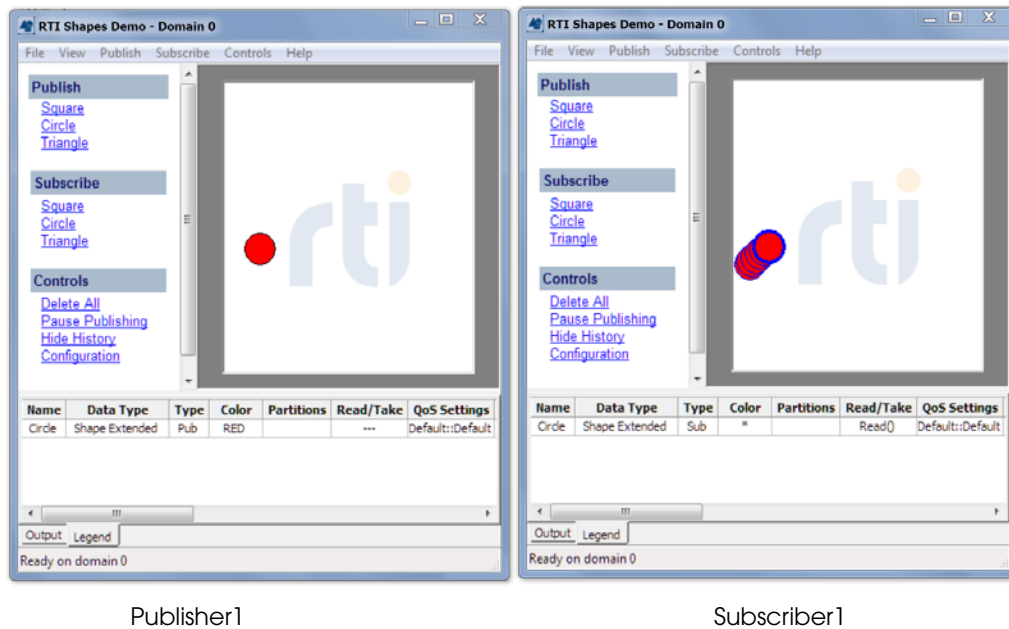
RTI Shapes Demo - Domain 0

File View Publish Subscribe Controls Help

Publish
Square
Circle
Triangle

Subscribe
Square
Circle
Triangle

Controls
Delete All
Pause Publishing
Hide History
Configuration

rti

| Name | Data Type | Type | Color | Partitions | Read/Take | QoS Settings |
|---|---|---|---|---|---|---|
| Circle | Shape Extended | Pub | RED | | --- | Default::Default |

Output Legend

Ready on domain 0

RTI Shapes Demo - Domain 0

File View Publish Subscribe Controls Help

Publish
Square
Circle
Triangle

Subscribe
Square
Circle
Triangle

Controls
Delete All
Pause Publishing
Hide History
Configuration

rti

| Name | Data Type | Type | Color | Partitions | Read/Take | QoS Settings |
|---|---|---|---|---|---|---|
| Circle | Shape Extended | Sub | * | | Read() | Default::Default |

Output Legend

Ready on domain 0

Publisher1

Subscriber1